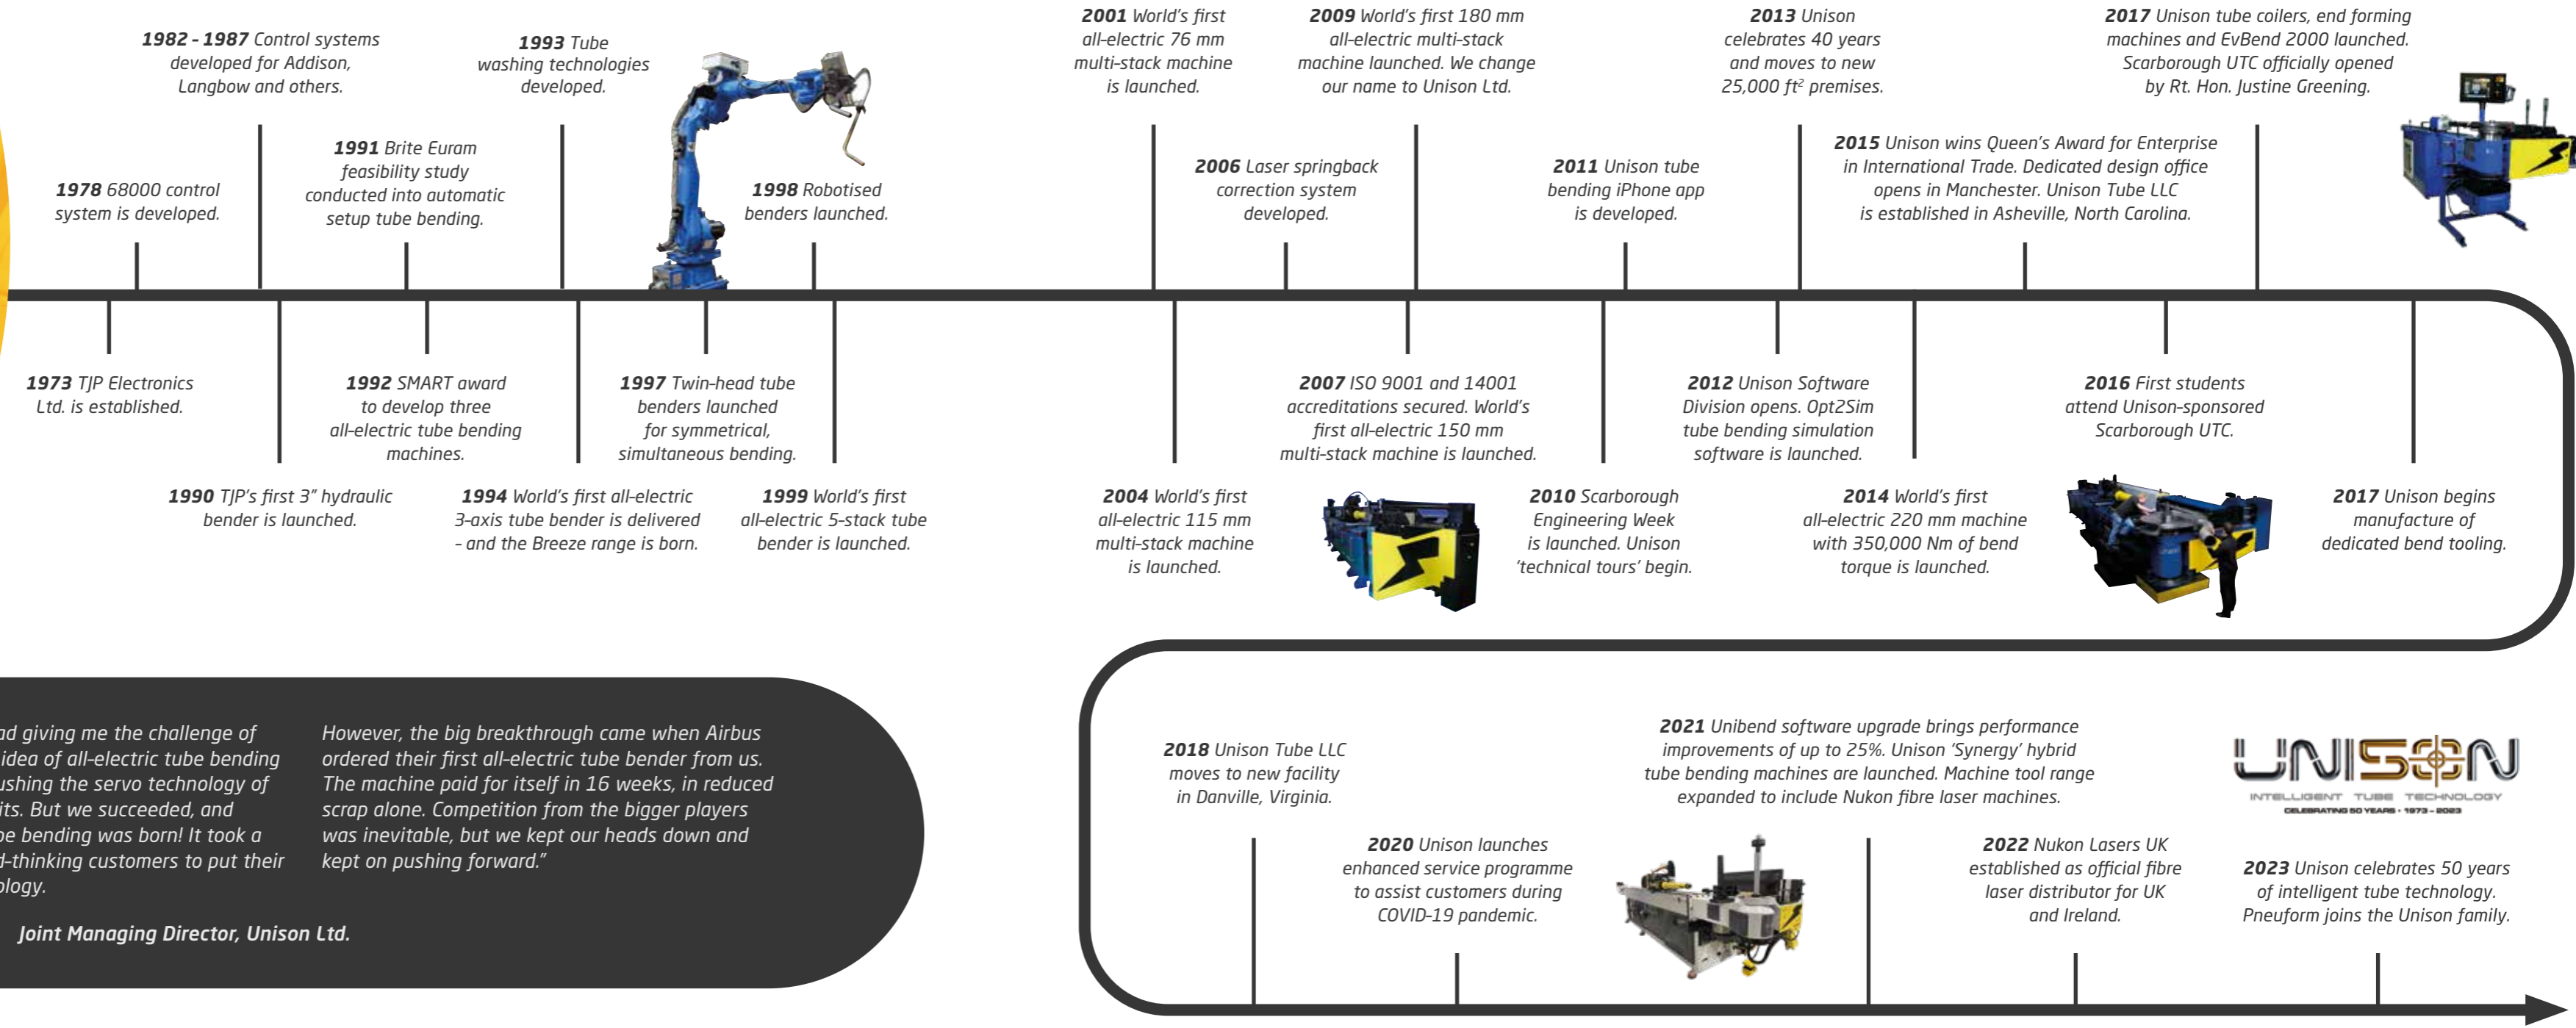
**1982 - 1987** Control systems developed for Addison, Langbow and others.

**1993** Tube washing technologies developed.

**2001** World's first all-electric 76 mm multi-stack machine is launched.

**2009** World's first 180 mm all-electric multi-stack machine launched. We change our name to Unison Ltd.

**2013** Unison celebrates 40 years and moves to new 25,000 ft² premises.

**2017** Unison tube coilers, end forming machines and EvBend 2000 launched. Scarborough UTC officially opened by Rt. Hon. Justine Greening.

**1978** 68000 control system is developed.

**1991** Brite Euram feasibility study conducted into automatic setup tube bending.

**1998** Robotised benders launched.

**2006** Laser springback correction system developed.

**2011** Unison tube bending iPhone app is developed.

**2015** Unison wins Queen's Award for Enterprise in International Trade. Dedicated design office opens in Manchester. Unison Tube LLC is established in Asheville, North Carolina.

**1973** TJP Electronics Ltd. is established.

**1992** SMART award to develop three all-electric tube bending machines.

**1997** Twin-head tube benders launched for symmetrical, simultaneous bending.

**2007** ISO 9001 and 14001 accreditations secured. World's first all-electric 150 mm multi-stack machine is launched.

**2012** Unison Software Division opens. Opt2Sim tube bending simulation software is launched.

**2016** First students attend Unison-sponsored Scarborough UTC.

**1990** TJP's first 3" hydraulic bender is launched.

**1994** World's first all-electric 3-axis tube bender is delivered - and the Breeze range is born.

**1999** World's first all-electric 5-stack tube bender is launched.

**2004** World's first all-electric 115 mm multi-stack machine is launched.

**2010** Scarborough Engineering Week is launched. Unison 'technical tours' begin.

**2014** World's first all-electric 220 mm machine with 350,000 Nm of bend torque is launched.

**2017** Unison begins manufacture of dedicated bend tooling.

ad giving me the challenge of idea of all-electric tube bending ushing the servo technology of its. But we succeeded, and be bending was born! It took a d-thinking customers to put their ology.

However, the big breakthrough came when Airbus ordered their first all-electric tube bender from us. The machine paid for itself in 16 weeks, in reduced scrap alone. Competition from the bigger players was inevitable, but we kept our heads down and kept on pushing forward."

Joint Managing Director, Unison Ltd.

**2018** Unison Tube LLC moves to new facility in Danville, Virginia.

**2021** Unibend software upgrade brings performance improvements of up to 25%. Unison 'Synergy' hybrid tube bending machines are launched. Machine tool range expanded to include Nukon fibre laser machines.

UNISON
INTELLIGENT TUBE TECHNOLOGY
CELEBRATING 50 YEARS · 1973 - 2023

**2020** Unison launches enhanced service programme to assist customers during COVID-19 pandemic.

**2022** Nukon Lasers UK established as official fibre laser distributor for UK and Ireland.

**2023** Unison celebrates 50 years of intelligent tube technology. Pneuform joins the Unison family.